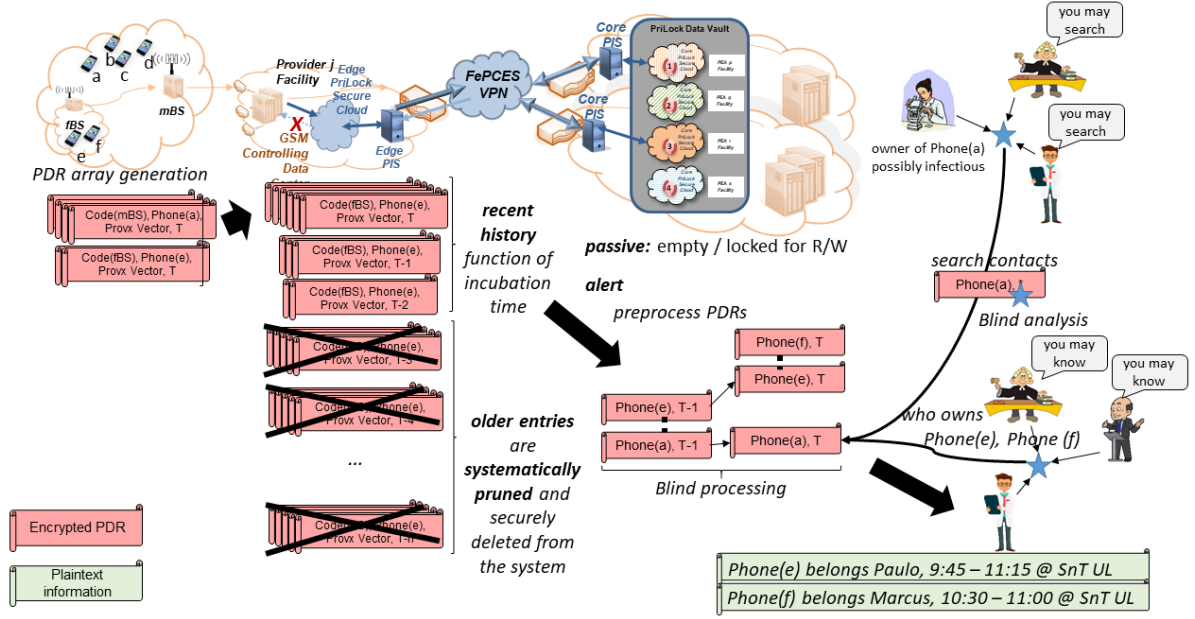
a b c d

fBS e f

mBS

PDR array generation

Code(mBS), Phone(a), Provx Vector, T

Code(fBS), Phone(e), Provx Vector, T

Provider j Facility

X GSM Controlling Data

Edge PriLock Secure Cloud

Edge PIS

FePCES VPN

Core PIS

Core PIS

PriLock Data Vault

PEA p Facility

PEA q Facility

PEA r Facility

PEA s Facility

passive: empty / locked for R/W

Code(fBS), Phone(e), Provx Vector, T

Code(fBS), Phone(e), Provx Vector, T-1

Code(fBS), Phone(e), Provx Vector, T-2

Code(fBS), Phone(e), Provx Vector, T-3

Code(fBS), Phone(e), Provx Vector, T-4

...

Code(fBS), Phone(e), Provx Vector, T-n

recent history function of incubation time

older entries are systematically pruned and securely deleted from the system

alert

preprocess PDRs

Phone(f), T

Phone(e), T

Phone(e), T-1

Phone(e), T-1

Phone(a), T

Blind processing

you may search

you may search

owner of Phone(a) possibly infectious

search contacts

Phone(a)

Blind analysis

you may know

you may know

who owns Phone(e), Phone (f)

Encrypted PDR

Plaintext information

Phone(e) belongs Paulo, 9:45 – 11:15 @ SnT UL

Phone(f) belongs Marcus, 10:30 – 11:00 @ SnT UL